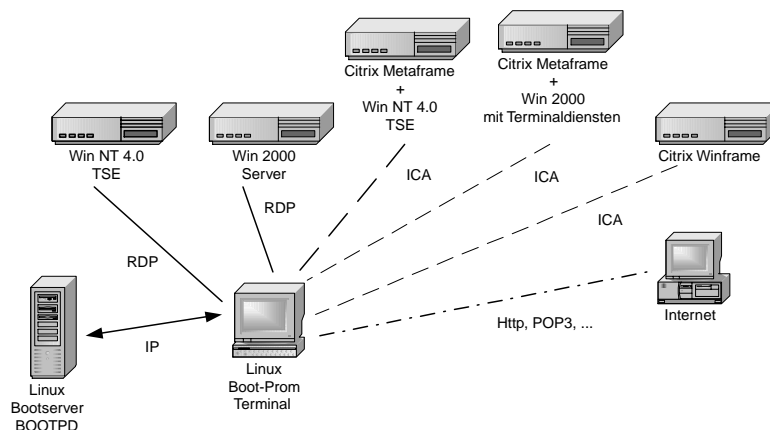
Citrix Metaframe
+
Win NT 4.0
TSE

Citrix Metaframe
+
Win 2000
mit Terminaldiensten

Win NT 4.0
TSE

Win 2000
Server

Citrix Winframe

ICA

ICA

ICA

RDP

RDP

IP

Http, POP3, ...

Internet

Linux
Bootserver
BOOTPD

Linux
Boot-Prom
Terminal